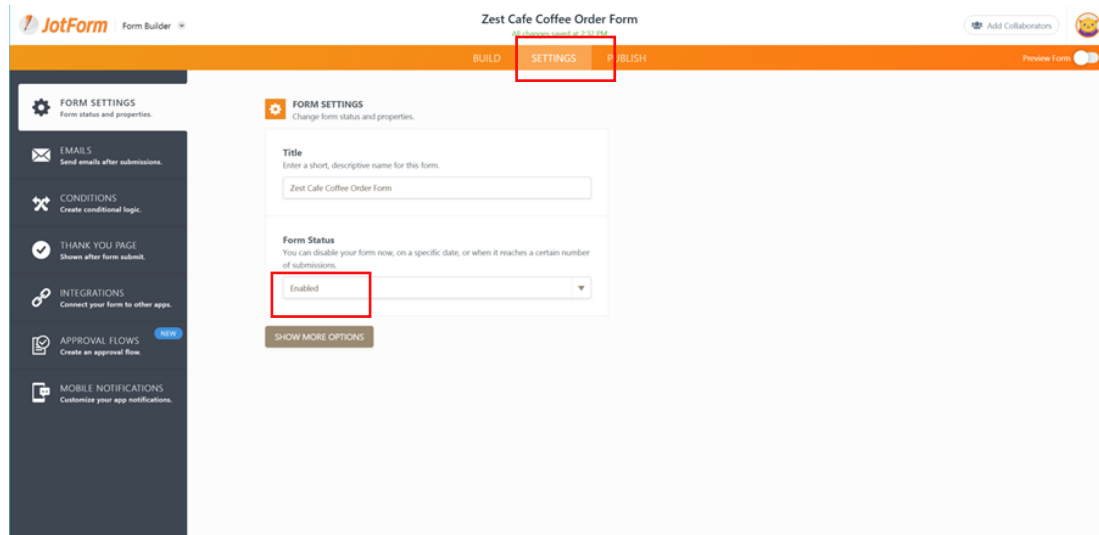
JotForm Form Builder

Zest Cafe Coffee Order Form
All changes saved at 2:32 PM

Add Collaborators

BUILD SETTINGS PUBLISH

Preview Form

FORM SETTINGS
Form status and properties.

EMAILS
Send emails after submissions.

CONDITIONS
Create conditional logic.

THANK YOU PAGE
Shown after form submit.

INTEGRATIONS
Connect your form to other apps.

APPROVAL FLOWS NEW
Create an approval flow.

MOBILE NOTIFICATIONS
Customize your app notifications.

FORM SETTINGS
Change form status and properties.

Title
Enter a short, descriptive name for this form.

Zest Cafe Coffee Order Form

Form Status
You can disable your form now, on a specific date, or when it reaches a certain number of submissions.

Enabled

SHOW MORE OPTIONS